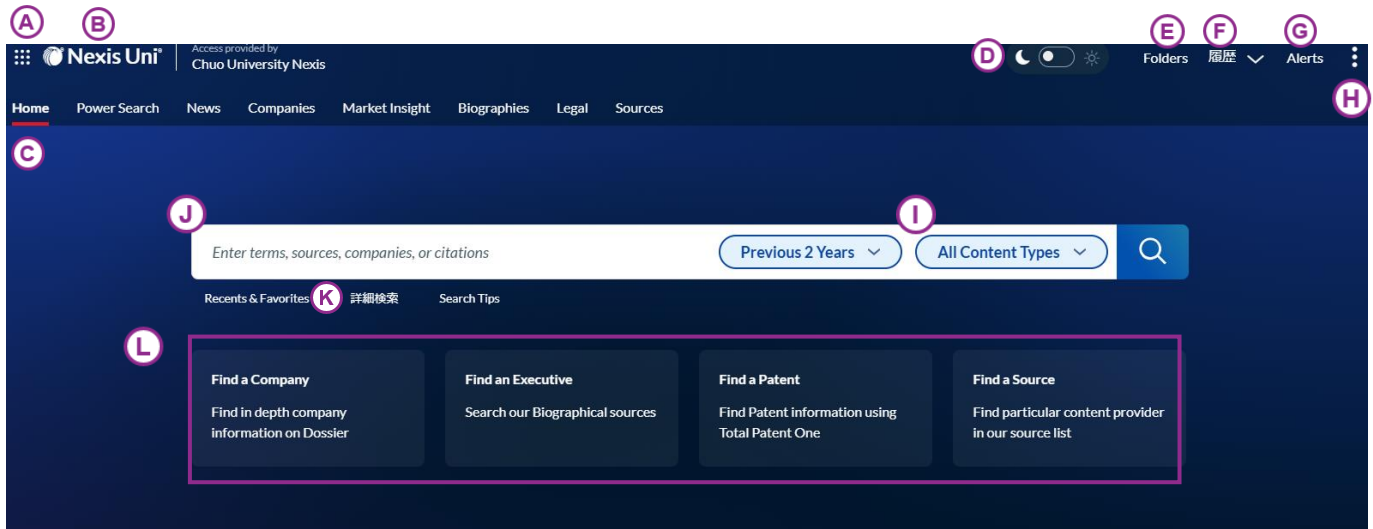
A B
Nexis Uni®
Access provided by
Chuo University Nexis

D E F G
Folders 履歴 Alerts

Home Power Search News Companies Market Insight Biographies Legal Sources

H
C

J I
Enter terms, sources, companies, or citations
Previous 2 Years
All Content Types

Recents & Favorites K 詳細検索 Search Tips

L
Find a Company
Find in depth company information on Dossier

Find an Executive
Search our Biographical sources

Find a Patent
Find Patent information using Total Patent One

Find a Source
Find particular content provider in our source list